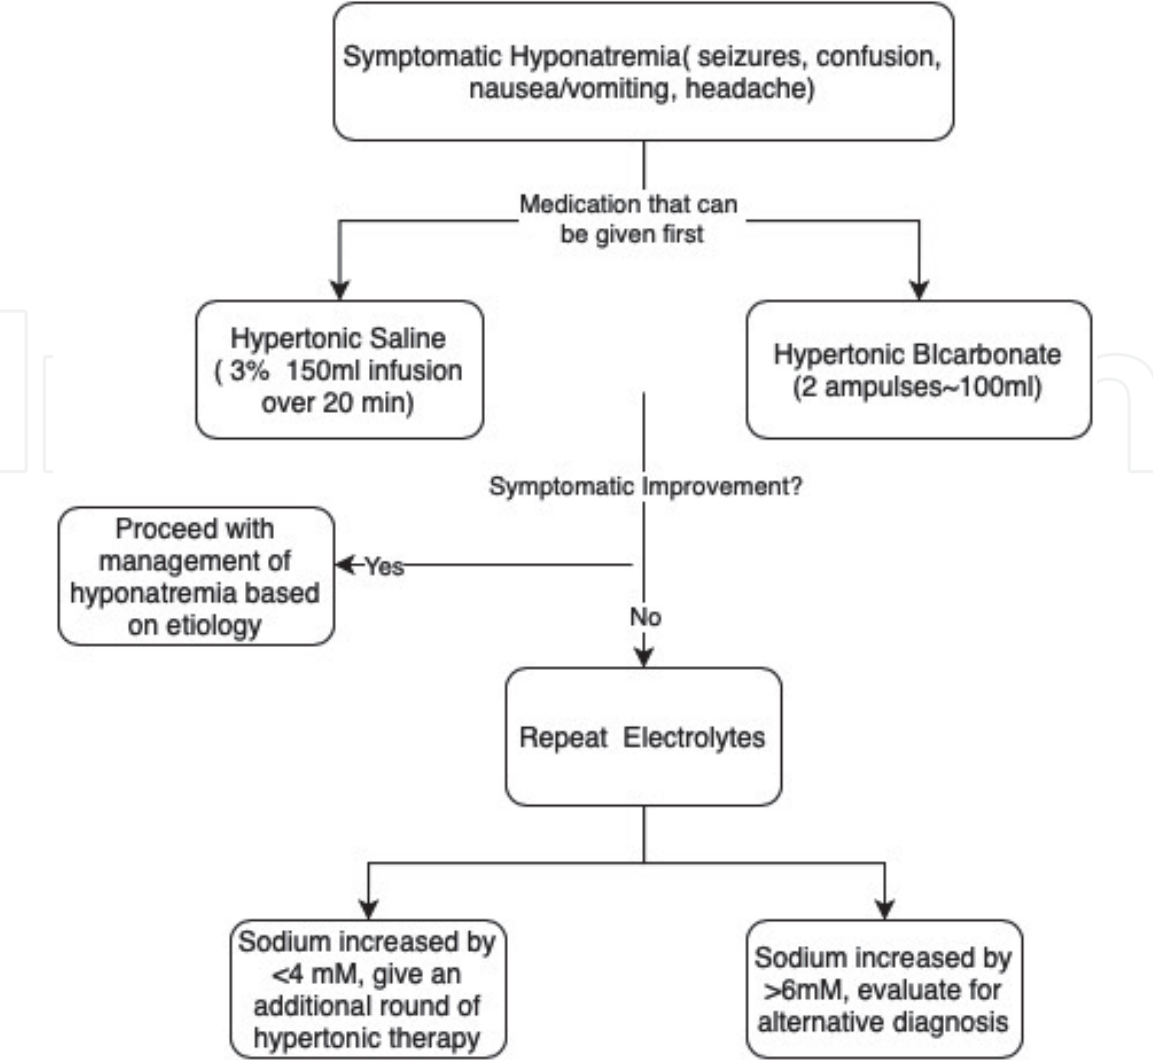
Symptomatic Hyponatremia( seizures, confusion, nausea/vomiting, headache)

Medication that can be given first

Hypertonic Saline ( 3% 150ml infusion over 20 min)

Hypertonic BIcarbonate (2 ampulses~100ml)

Symptomatic Improvement?

Proceed with management of hyponatremia based on etiology

Yes

No

Repeat Electrolytes

Sodium increased by <4 mM, give an additional round of hypertonic therapy

Sodium increased by >6mM, evaluate for alternative diagnosis